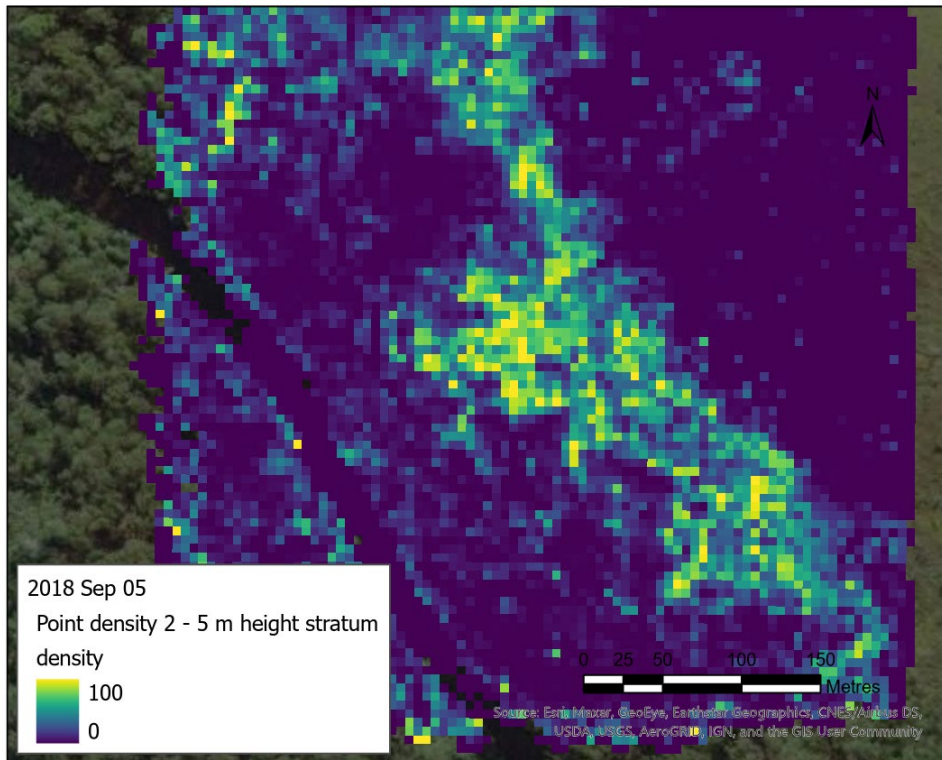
N

2018 Sep 05
Point density 2 - 5 m height stratum
density
100
0

0 25 50 100 150
Metres

Source: Esri, Maxar, GeoEye, Earthstar Geographics, CNES/Airbus DS, USDA, USGS, AeroGRID, IGN, and the GIS User Community